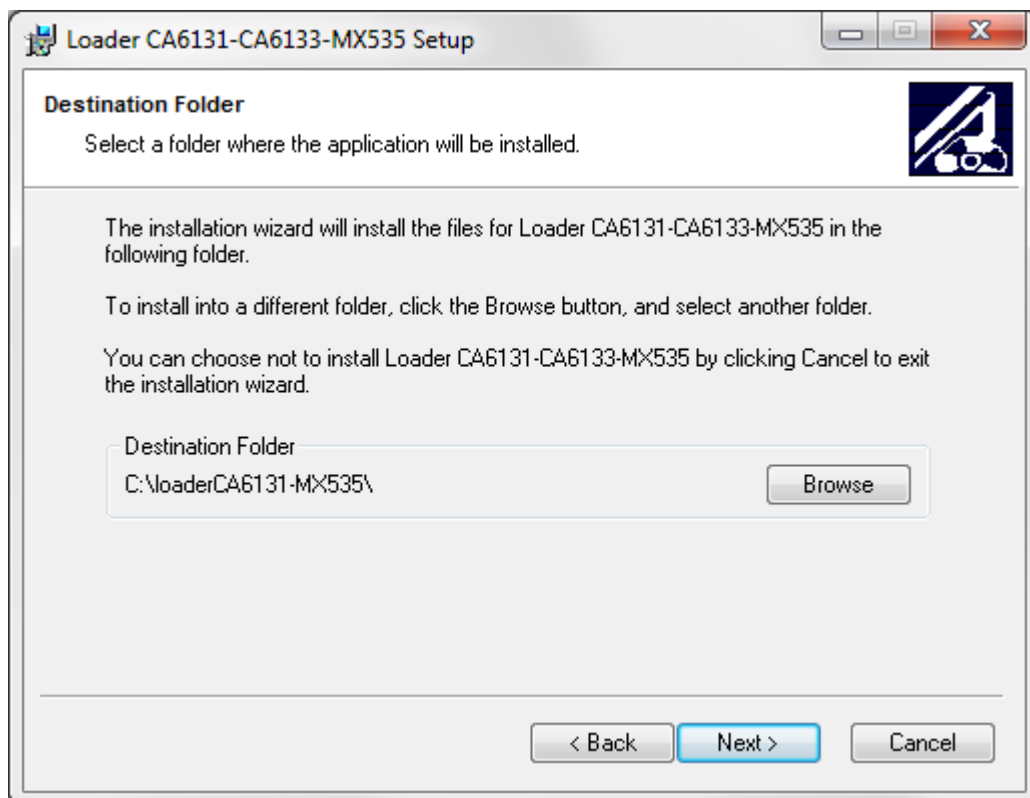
Loader CA6131-CA6133-MX535 Setup

Destination Folder

Select a folder where the application will be installed.

The installation wizard will install the files for Loader CA6131-CA6133-MX535 in the following folder.

To install into a different folder, click the Browse button, and select another folder.

You can choose not to install Loader CA6131-CA6133-MX535 by clicking Cancel to exit the installation wizard.

Destination Folder

C:\loaderCA6131-MX535\

Browse

< Back

Next >

Cancel